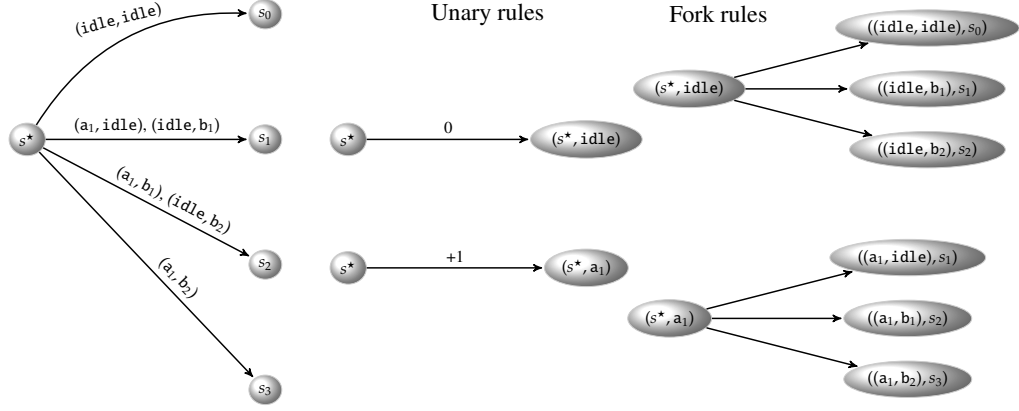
Unary rules

Fork rules

$(\mathtt{idle}, \mathtt{idle})$

$s_0$

$s^\star$

$(\mathtt{a}_1, \mathtt{idle}), (\mathtt{idle}, \mathtt{b}_1)$

$s_1$

$(\mathtt{a}_1, \mathtt{b}_1), (\mathtt{idle}, \mathtt{b}_2)$

$s_2$

$(\mathtt{a}_1, \mathtt{b}_2)$

$s_3$

$s^\star$

0

$(s^\star, \mathtt{idle})$

$s^\star$

+1

$(s^\star, \mathtt{a}_1)$

$(s^\star, \mathtt{idle})$

$((\mathtt{idle}, \mathtt{idle}), s_0)$

$((\mathtt{idle}, \mathtt{b}_1), s_1)$

$((\mathtt{idle}, \mathtt{b}_2), s_2)$

$(s^\star, \mathtt{a}_1)$

$((\mathtt{a}_1, \mathtt{idle}), s_1)$

$((\mathtt{a}_1, \mathtt{b}_1), s_2)$

$((\mathtt{a}_1, \mathtt{b}_2), s_3)$